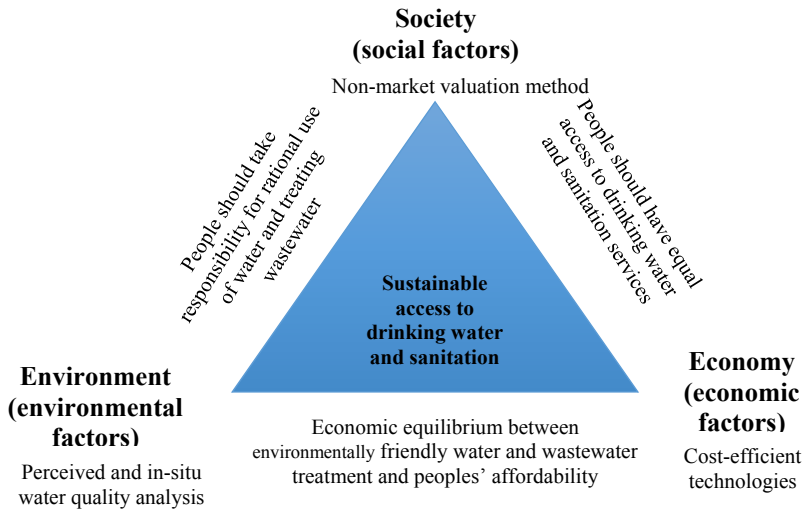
Society
(social factors)

Non-market valuation method

People should take responsibility for rational use of water and treating wastewater

People should have equal access to drinking water and sanitation services

Sustainable access to drinking water and sanitation

Environment
(environmental factors)

Perceived and in-situ water quality analysis

Economic equilibrium between environmentally friendly water and wastewater treatment and peoples' affordability

Economy
(economic factors)

Cost-efficient technologies